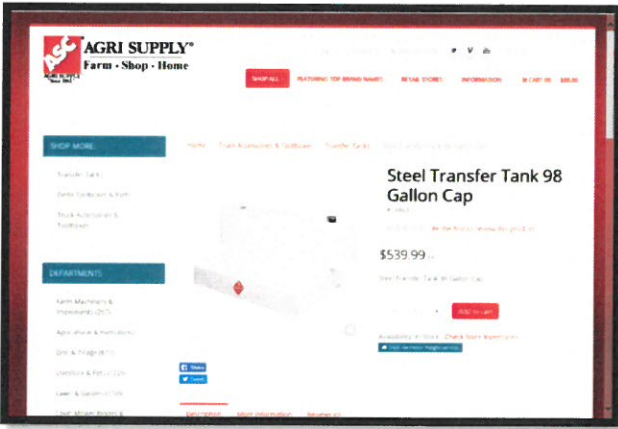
ASC
AGRI SUPPLY®
Farm · Shop · Home

SHOP ALL
FEATURING TOP BRAND NAMES
RETAIL STORES
INFORMATION

SHOP MORE
Transfer Tank
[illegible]
Truck Accessories & Toolboxes

DEPARTMENTS
Farm Machinery & Implements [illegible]
Agriculture & Horticulture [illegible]
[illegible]
Livestock & Pets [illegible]
Lawn & Garden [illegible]
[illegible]

Home
Truck Accessories & Toolboxes
Transfer Tanks

Steel Transfer Tank 98 Gallon Cap

Be the first to review this product

$539.99

Steel Transfer Tank 98 Gallon Cap

Add to cart

Availability: In Stock
Check Store Inventory

Share
Tweet

Description
More Information
Reviews